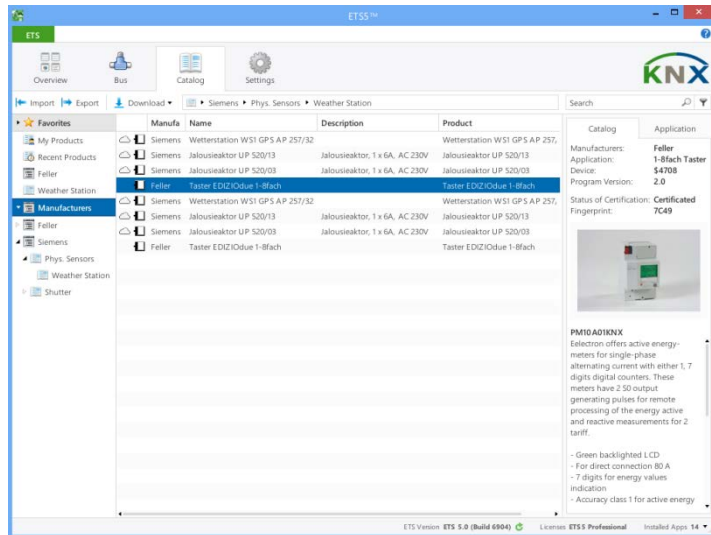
ETS5™

ETS

Overview Bus Catalog Settings

KNX

Import Export Download ▾ ▸ Siemens ▸ Phys. Sensors ▸ Weather Station

Search

Favorites
My Products
Recent Products
Feller
Weather Station
Manufacturers
Feller
Siemens
Phys. Sensors
Weather Station
Shutter

| | Manufa | Name | Description | Product |
|---|---|---|---|---|
| | Siemens | Wetterstation WS1 GPS AP 257/32 | | Wetterstation WS1 GPS AP 257, |
| | Siemens | Jalousieaktor UP 520/13 | Jalousieaktor, 1 x 6A, AC 230V | Jalousieaktor UP 520/13 |
| | Siemens | Jalousieaktor UP 520/03 | Jalousieaktor, 1 x 6A, AC 230V | Jalousieaktor UP 520/03 |
| | Feller | Taster EDIZIOdue 1-8fach | | Taster EDIZIOdue 1-8fach |
| | Siemens | Wetterstation WS1 GPS AP 257/32 | | Wetterstation WS1 GPS AP 257, |
| | Siemens | Jalousieaktor UP 520/13 | Jalousieaktor, 1 x 6A, AC 230V | Jalousieaktor UP 520/13 |
| | Siemens | Jalousieaktor UP 520/03 | Jalousieaktor, 1 x 6A, AC 230V | Jalousieaktor UP 520/03 |
| | Feller | Taster EDIZIOdue 1-8fach | | Taster EDIZIOdue 1-8fach |

Catalog Application

Manufacturers: Feller
Application: 1-8fach Taster
Device: $4708
Program Version: 2.0

Status of Certification: Certificated
Fingerprint: 7C49

PM10A01KNX
Eelectron offers active energy-meters for single-phase alternating current with either 1, 7 digits digital counters. These meters have 2 S0 output generating pulses for remote processing of the energy active and reactive measurements for 2 tariff.

- Green backlighted LCD
- For direct connection 80 A
- 7 digits for energy values indication
- Accuracy class 1 for active energy

ETS Version ETS 5.0 (Build 6904) Licenses ETS5 Professional Installed Apps 14 ▾